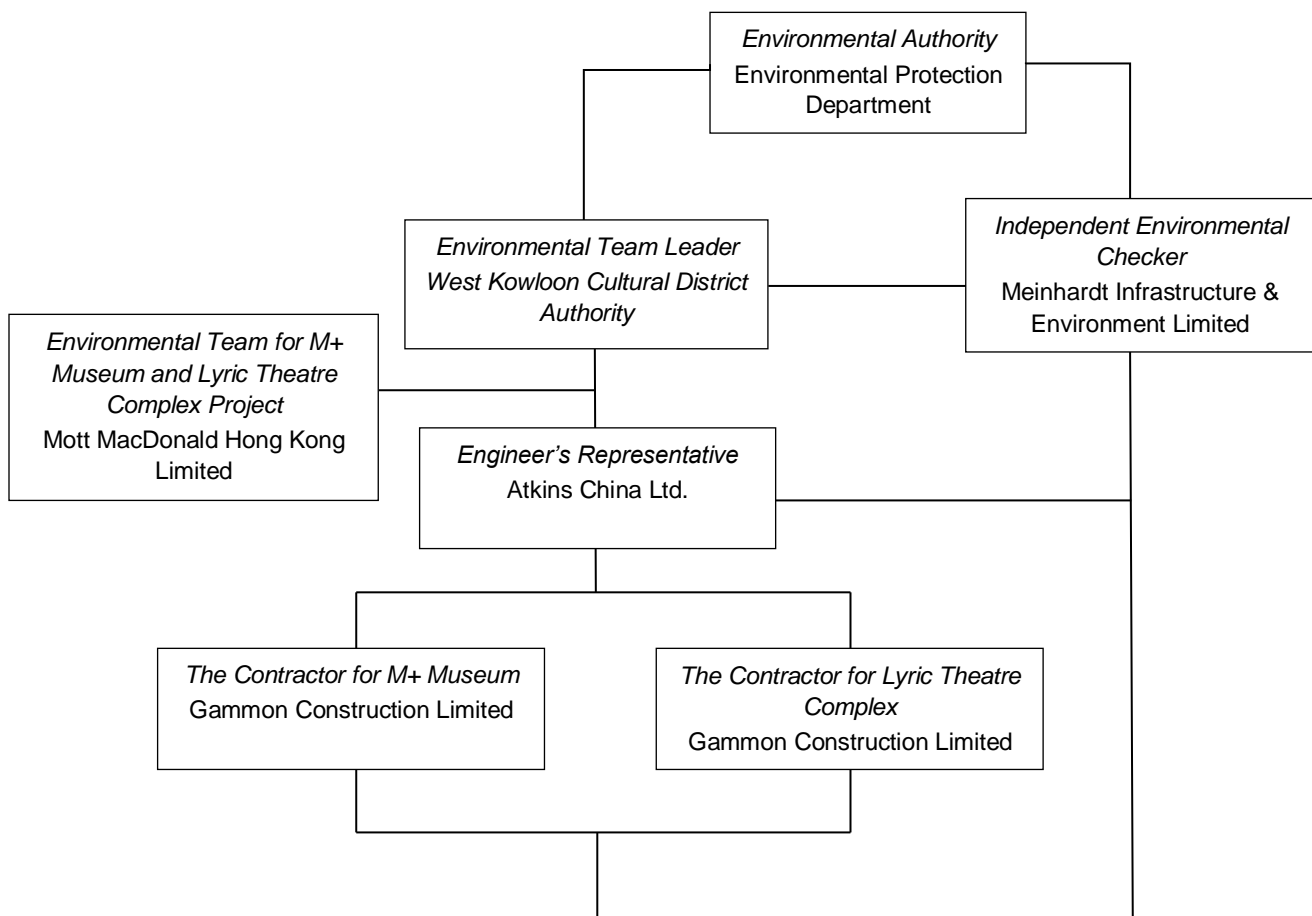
Environmental Authority
Environmental Protection Department

Environmental Team Leader
West Kowloon Cultural District Authority

Independent Environmental Checker
Meinhardt Infrastructure & Environment Limited

Environmental Team for M+ Museum and Lyric Theatre Complex Project
Mott MacDonald Hong Kong Limited

Engineer's Representative
Atkins China Ltd.

The Contractor for M+ Museum
Gammon Construction Limited

The Contractor for Lyric Theatre Complex
Gammon Construction Limited